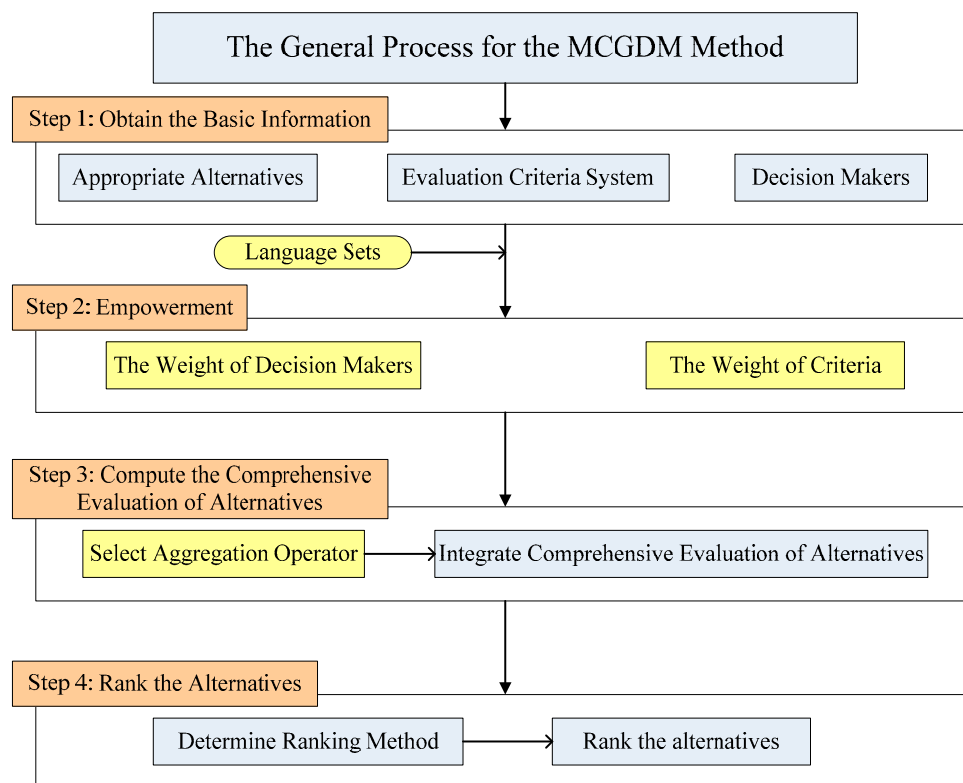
The General Process for the MCGDM Method

Step 1: Obtain the Basic Information

Appropriate Alternatives

Evaluation Criteria System

Decision Makers

Language Sets

Step 2: Empowerment

The Weight of Decision Makers

The Weight of Criteria

Step 3: Compute the Comprehensive Evaluation of Alternatives

Select Aggregation Operator

Integrate Comprehensive Evaluation of Alternatives

Step 4: Rank the Alternatives

Determine Ranking Method

Rank the alternatives